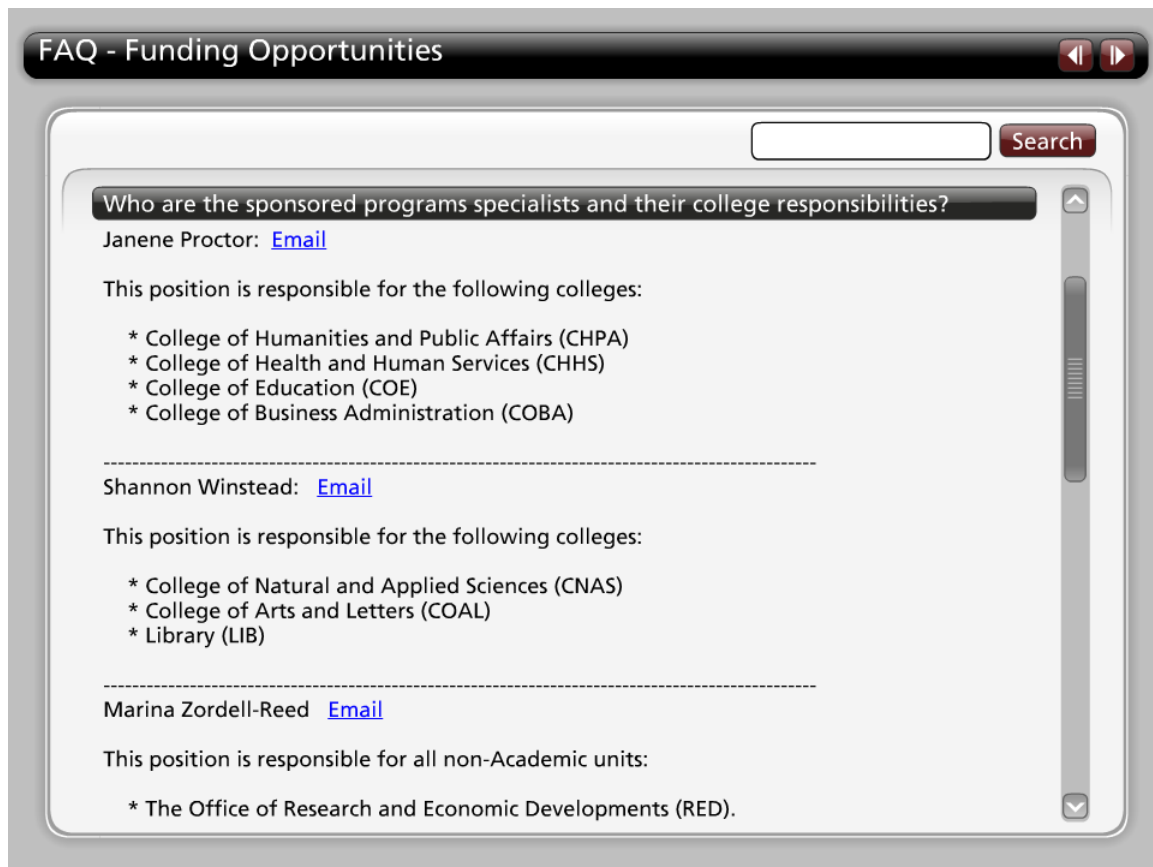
FAQ - Funding Opportunities

Search

Who are the sponsored programs specialists and their college responsibilities?

Janene Proctor: Email

This position is responsible for the following colleges:

* College of Humanities and Public Affairs (CHPA)
* College of Health and Human Services (CHHS)
* College of Education (COE)
* College of Business Administration (COBA)

------------------------------------------------------------------------------------------------
Shannon Winstead: Email

This position is responsible for the following colleges:

* College of Natural and Applied Sciences (CNAS)
* College of Arts and Letters (COAL)
* Library (LIB)

------------------------------------------------------------------------------------------------
Marina Zordell-Reed Email

This position is responsible for all non-Academic units:

* The Office of Research and Economic Developments (RED).